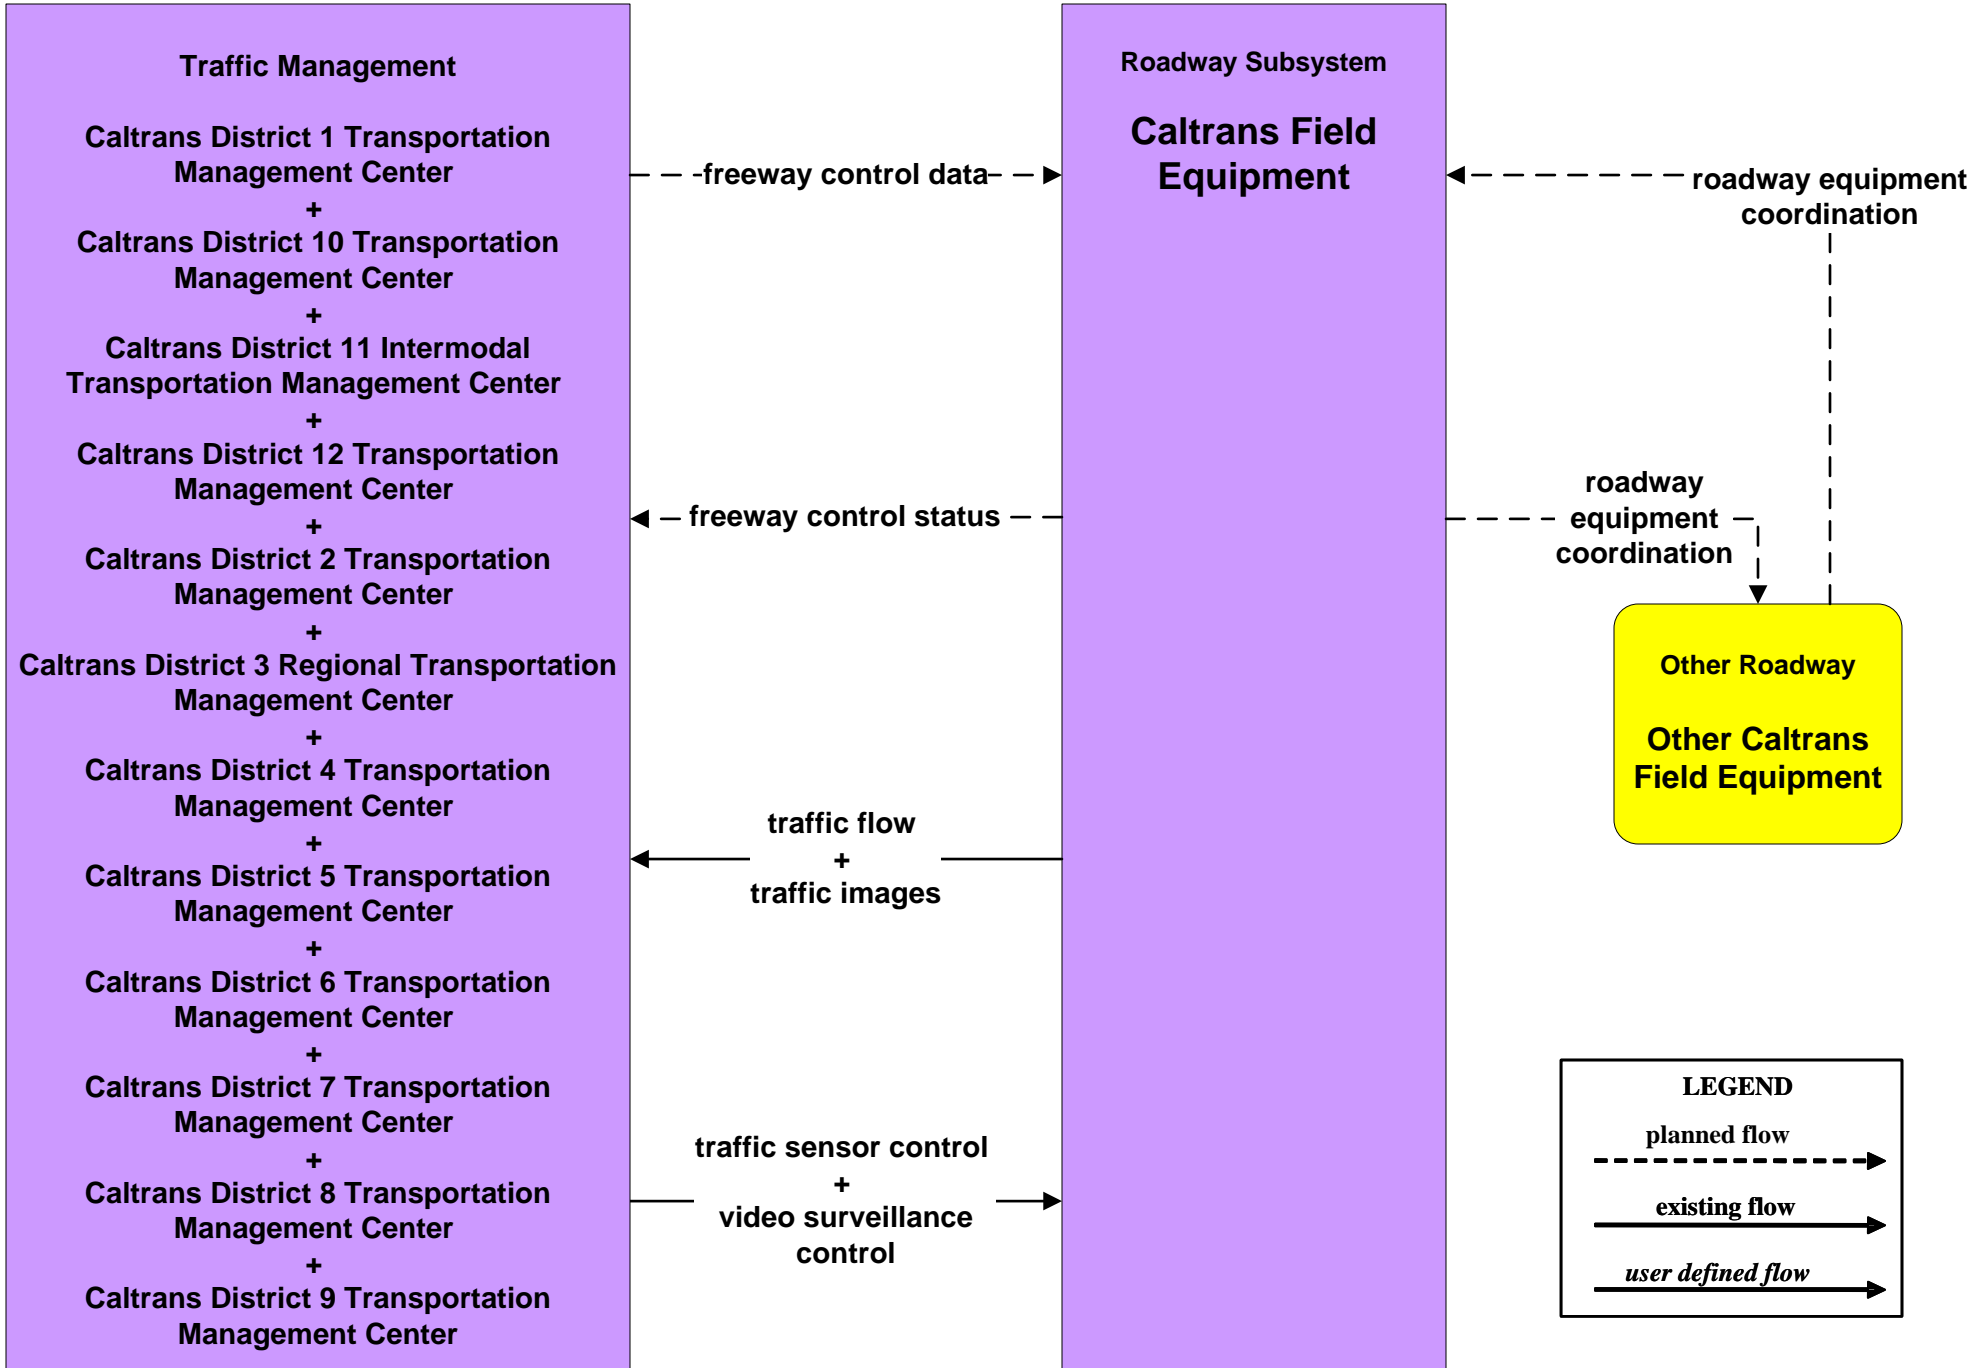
Traffic Management

Caltrans District 1 Transportation Management Center
+
Caltrans District 10 Transportation Management Center
+
Caltrans District 11 Intermodal Transportation Management Center
+
Caltrans District 12 Transportation Management Center
+
Caltrans District 2 Transportation Management Center
+
Caltrans District 3 Regional Transportation Management Center
+
Caltrans District 4 Transportation Management Center
+
Caltrans District 5 Transportation Management Center
+
Caltrans District 6 Transportation Management Center
+
Caltrans District 7 Transportation Management Center
+
Caltrans District 8 Transportation Management Center
+
Caltrans District 9 Transportation Management Center

freeway control data

freeway control status

traffic flow
+
traffic images

traffic sensor control
+
video surveillance control

Roadway Subsystem

Caltrans Field Equipment

roadway equipment coordination

roadway equipment coordination

Other Roadway

Other Caltrans Field Equipment

LEGEND
planned flow
existing flow
user defined flow